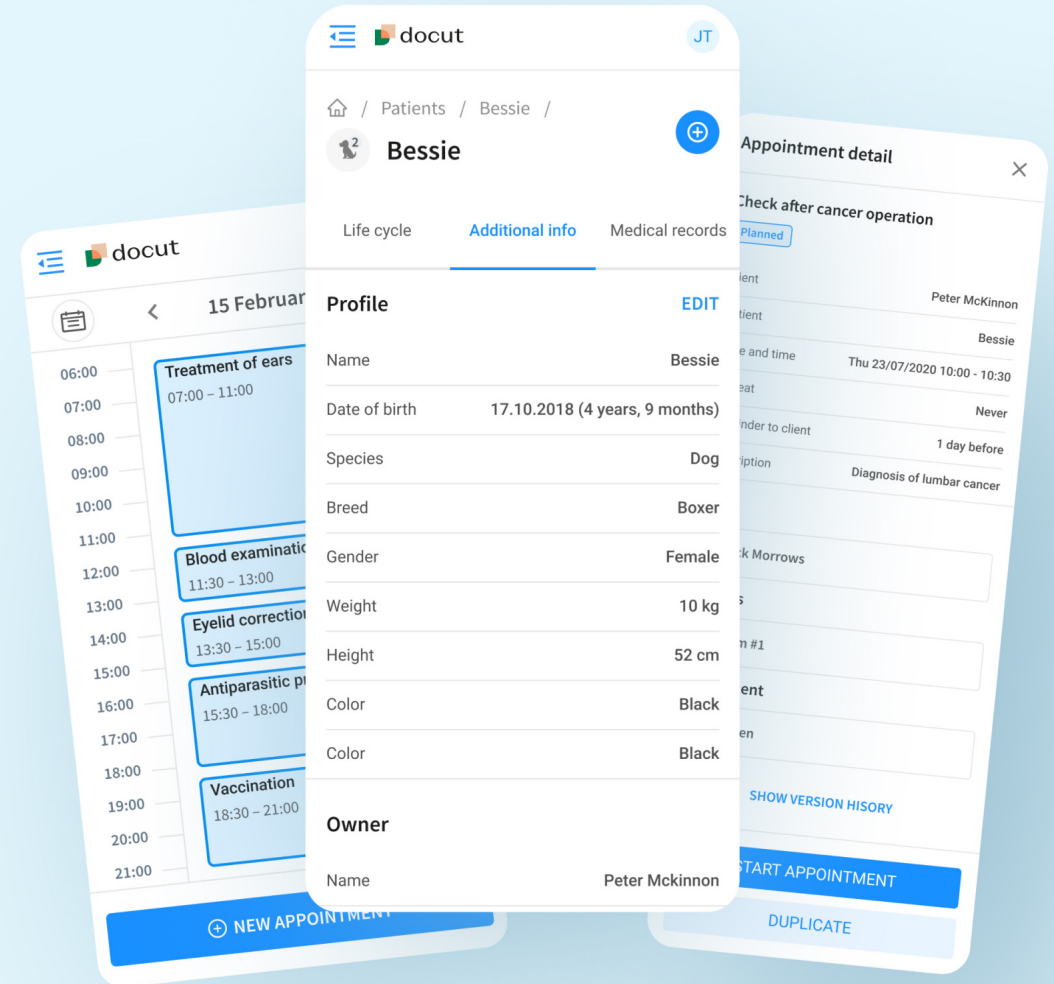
docut

15 Februar

06:00
07:00
08:00
09:00
10:00
11:00
12:00
13:00
14:00
15:00
16:00
17:00
18:00
19:00
20:00
21:00

Treatment of ears
07:00 – 11:00

Blood examinatio
11:30 – 13:00

Eyelid correction
13:30 – 15:00

Antiparasitic p
15:30 – 18:00

Vaccination
18:30 – 21:00

NEW APPOINTMENT

docut

JT

Patients / Bessie /

Bessie

Life cycle
Additional info
Medical records

Profile
EDIT

| | |
|---|---|
| Name | Bessie |
| Date of birth | 17.10.2018 (4 years, 9 months) |
| Species | Dog |
| Breed | Boxer |
| Gender | Female |
| Weight | 10 kg |
| Height | 52 cm |
| Color | Black |
| Color | Black |

Owner

| | |
|---|---|
| Name | Peter Mckinnon |

Appointment detail

Check after cancer operation
Planned

| | |
|---|---|
| ient | Peter McKinnon |
| tient | Bessie |
| e and time | Thu 23/07/2020 10:00 - 10:30 |
| eat | Never |
| nder to client | 1 day before |
| ription | Diagnosis of lumbar cancer |

k Morrows
s
n #1
ent
en

SHOW VERSION HISORY

START APPOINTMENT

DUPLICATE